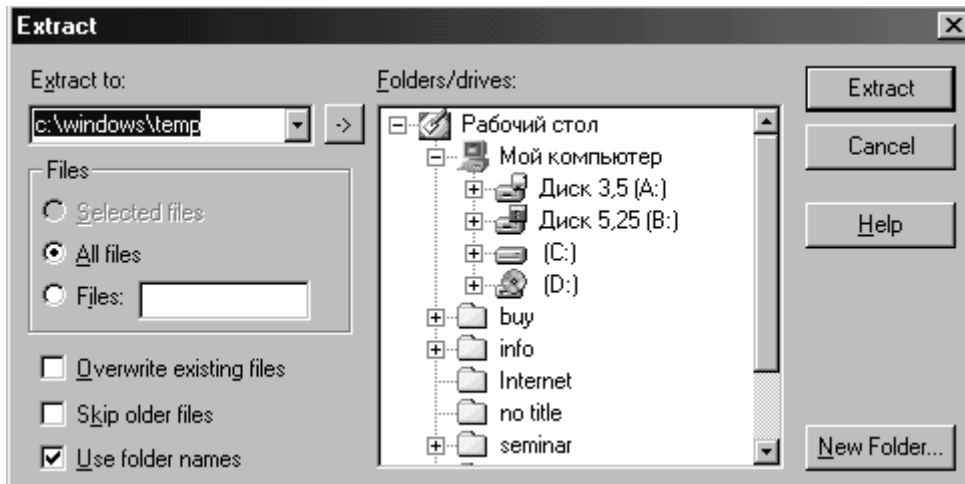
Extract

Extract to:

c:\windows\temp

->

Files

Selected files

All files

Files:

Overwrite existing files

Skip older files

Use folder names

Folders/drives:

Рабочий стол

Мой компьютер

Диск 3,5 (A:)

Диск 5,25 (B:)

(C:)

(D:)

buy

info

Internet

no title

seminar

Extract

Cancel

Help

New Folder...